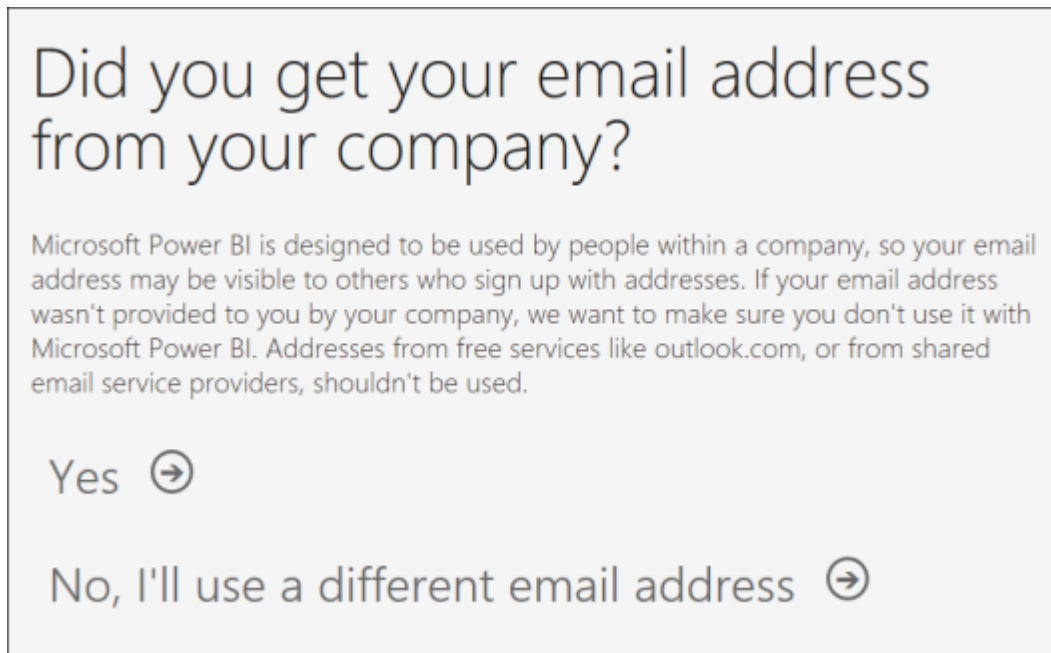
Did you get your email address from your company?

Microsoft Power BI is designed to be used by people within a company, so your email address may be visible to others who sign up with addresses. If your email address wasn't provided to you by your company, we want to make sure you don't use it with Microsoft Power BI. Addresses from free services like outlook.com, or from shared email service providers, shouldn't be used.

Yes

No, I'll use a different email address